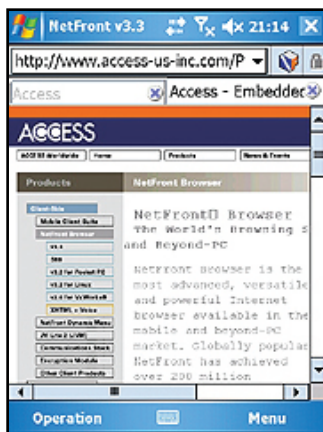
NetFront v3.3 21:14

http://www.access-us-inc.com/P

Access

Access - Embedded

ACCESS

ACCESS Worldwide | Home | Products | News & Events

Products

NetFront Browser

Client Side

Mobile Client Suite

NetFront Browser

v3.4

SDK

v3.3 for Pocket PC

v3.3 for Linux

v3.4 for VxWorks

XHTML + Voice

NetFront Dynamic Menu

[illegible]

Communications Stack

Encryption Module

Other Client Products

NetFront™ Browser
The World's Browsing S
and Beyond-PC

NetFront browser is the most advanced, versatile and powerful Internet browser available in the mobile and beyond-PC market. Globally popular NetFront has achieved over 290 million

Operation

Menu